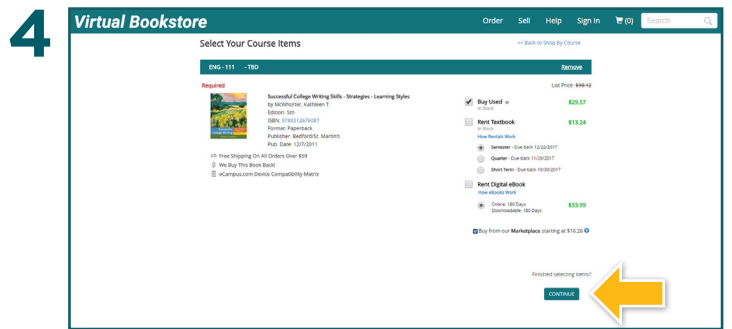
4

Virtual Bookstore

Order Sell Help Sign In (0) Search

Select Your Course Items

<< Back to Shop By Course

ENG - 111 - TBD

Remove

Required

List Price: $98.12

Successful College Writing Skills - Strategies - Learning Styles
by McWhorter, Kathleen T.
Edition: 5th
ISBN: 9780312676087
Format: Paperback
Publisher: Bedford/St. Martin's
Pub. Date: 12/7/2011

Free Shipping On All Orders Over $59
We Buy This Book Back!
eCampus.com Device Compatibility Matrix

Buy Used
In Stock
$29.57

Rent Textbook
In Stock
$13.24
How Rentals Work

Semester - Due back 12/22/2017
Quarter - Due back 11/29/2017
Short Term - Due back 10/30/2017

Rent Digital eBook
How eBooks Work

Online: 180 Days
Downloadable: 180 Days
$33.99

Buy from our Marketplace starting at $16.26

Finished selecting items?

CONTINUE